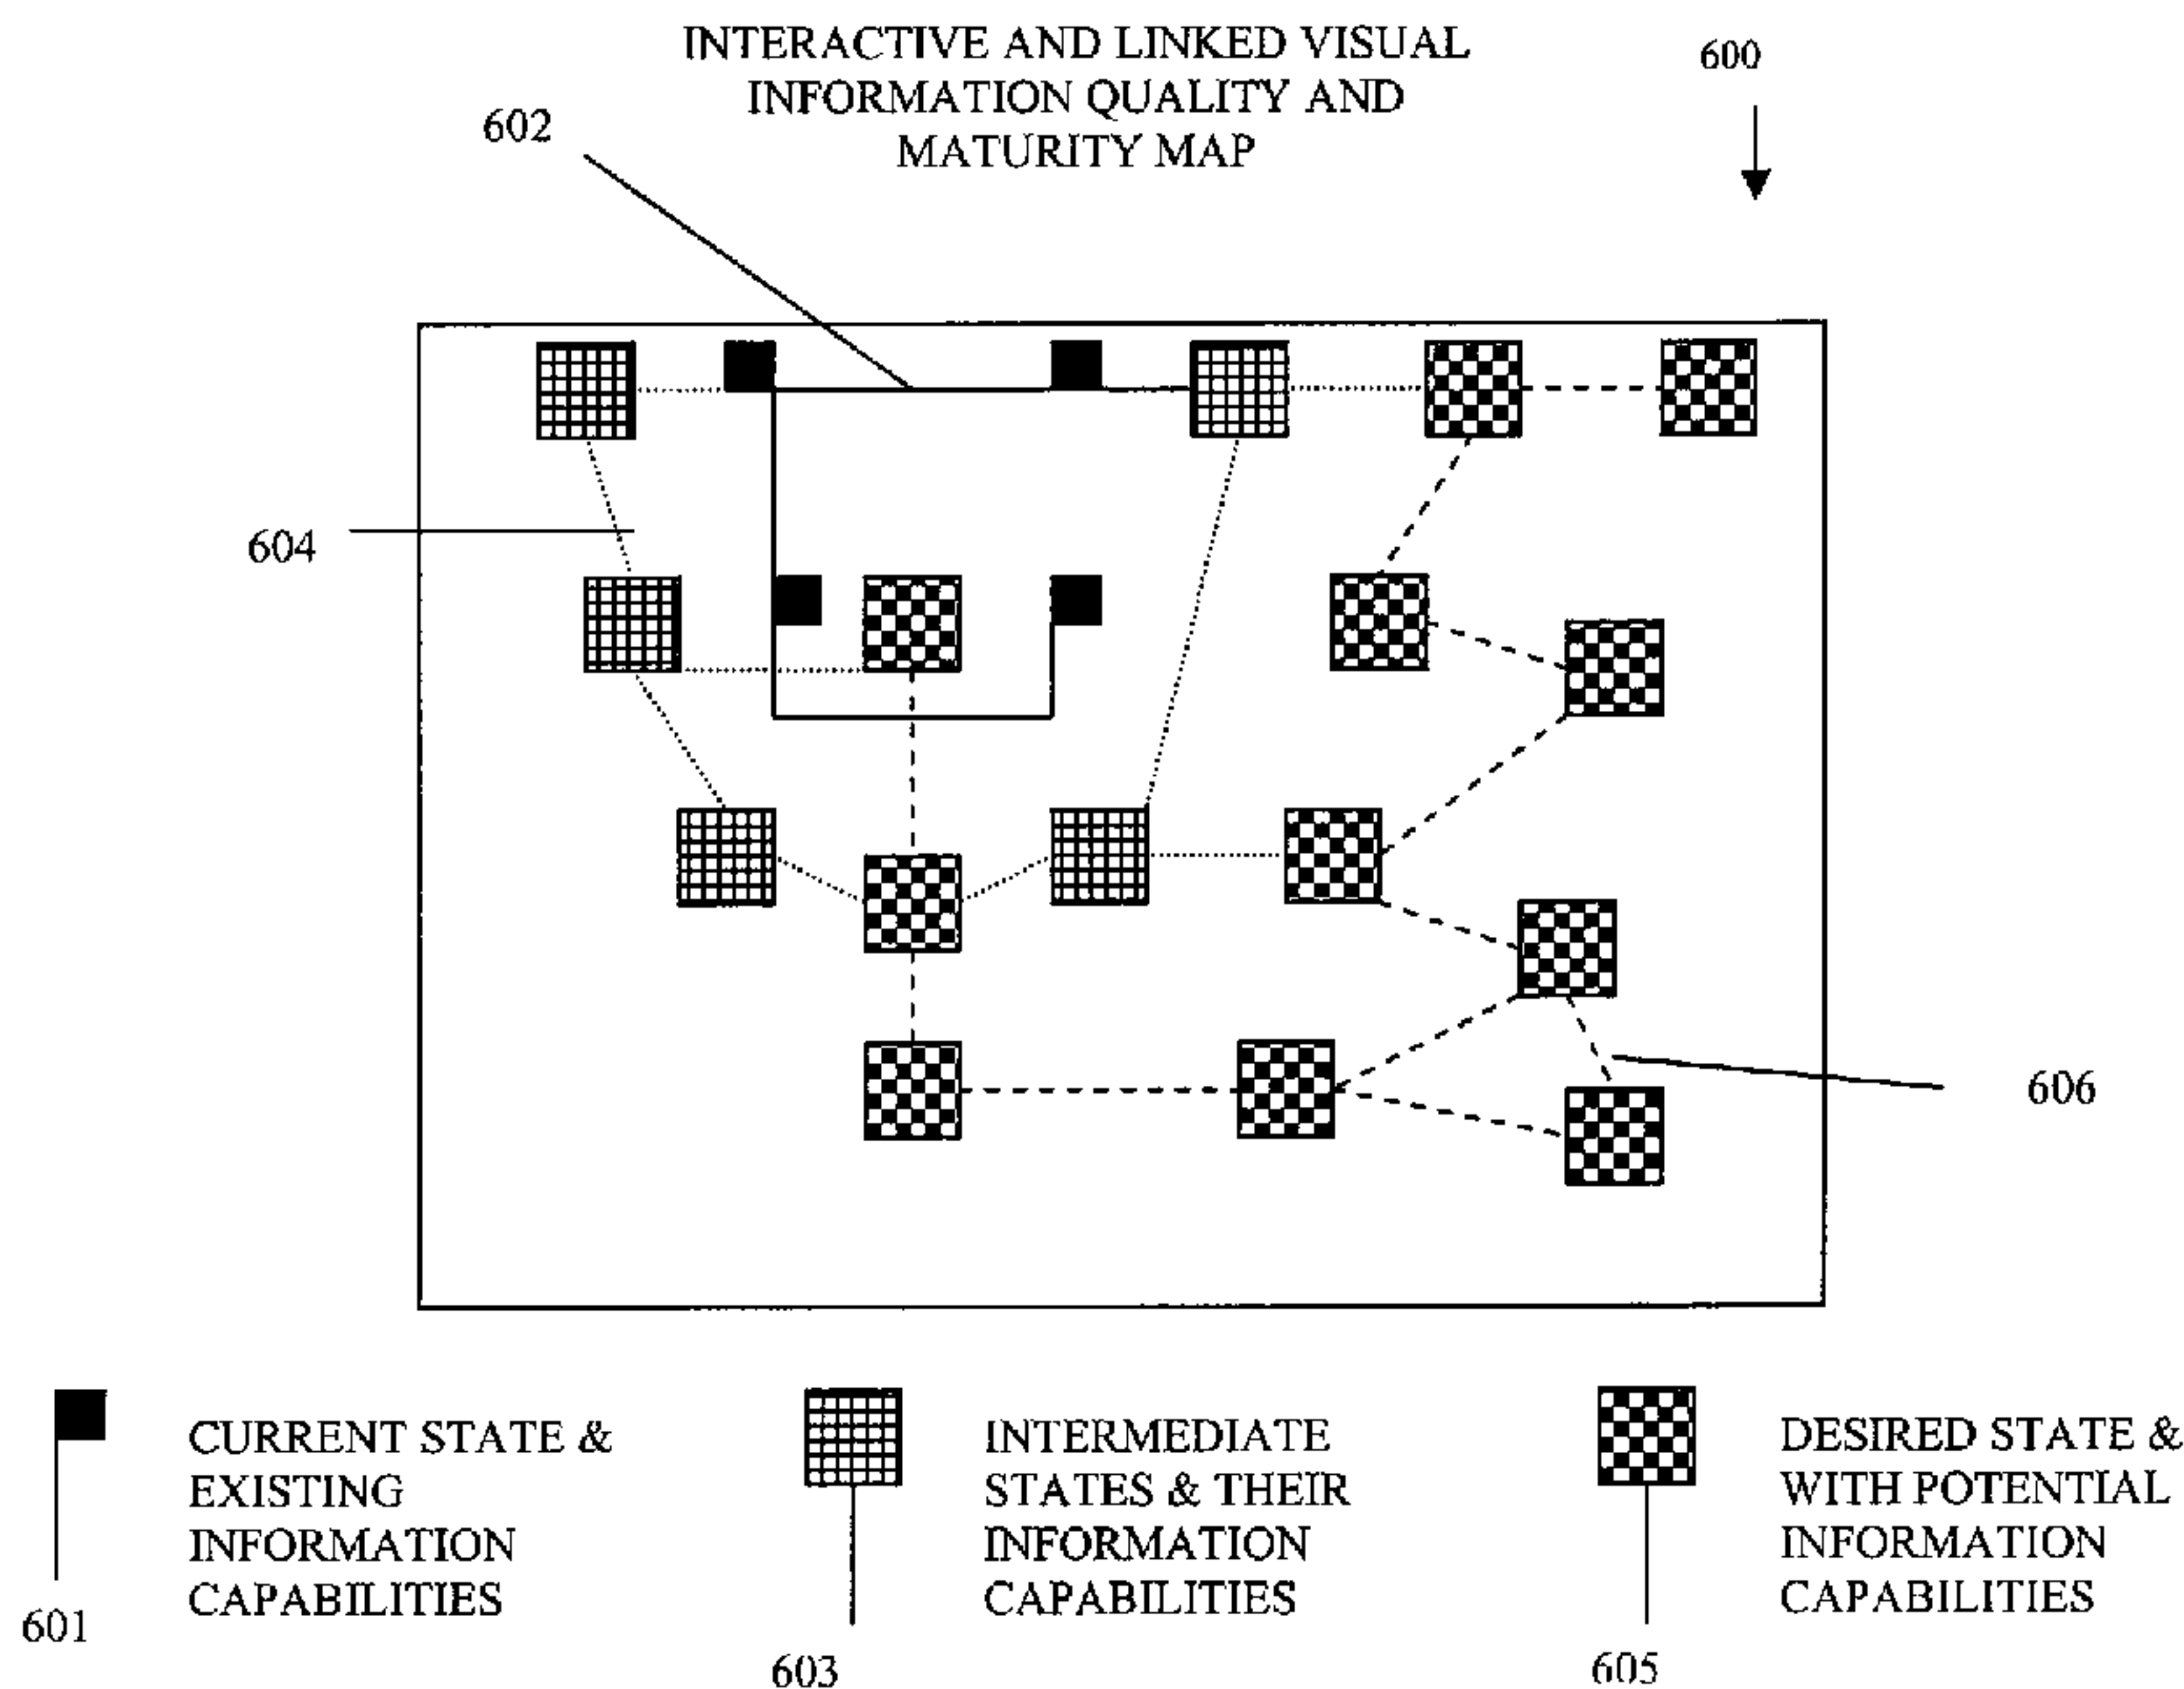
INTERACTIVE AND LINKED VISUAL INFORMATION QUALITY AND MATURITY MAP

600

602

604

606

CURRENT STATE & EXISTING INFORMATION CAPABILITIES

601

INTERMEDIATE STATES & THEIR INFORMATION CAPABILITIES

603

DESIRED STATE & WITH POTENTIAL INFORMATION CAPABILITIES

605